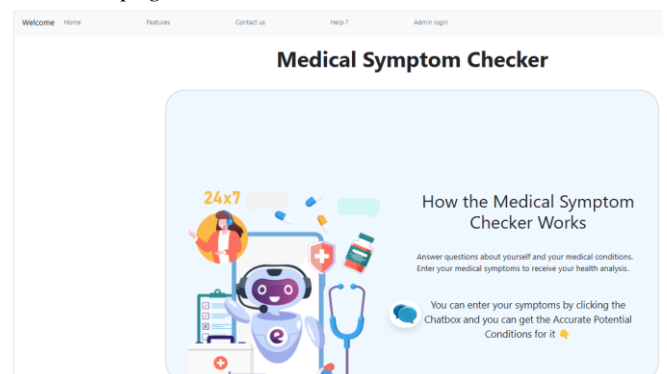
Welcome Home Features Contact us Help ? Admin login

Medical Symptom Checker

24x7

How the Medical Symptom Checker Works

Answer questions about yourself and your medical conditions. Enter your medical symptoms to receive your health analysis.

You can enter your symptoms by clicking the Chatbox and you can get the Accurate Potential Conditions for it 👇